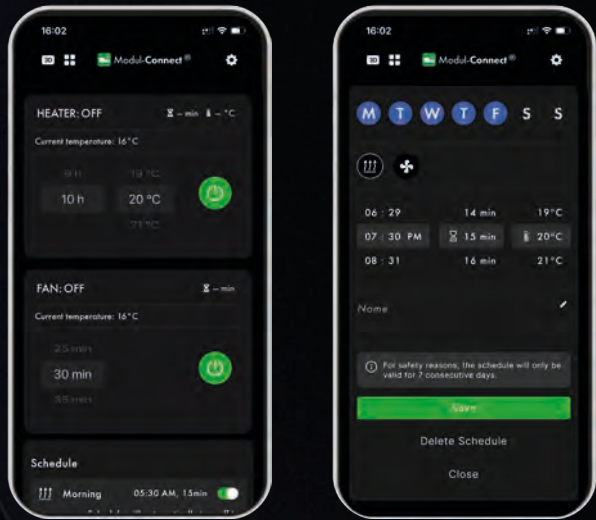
16:02

3D

Modul-Connect®

HEATER: OFF

– min – °C

Current temperature: 16 °C

9 h

10 h

11 h

19 °C

20 °C

21 °C

FAN: OFF

– min

Current temperature: 16 °C

25 min

30 min

35 min

Schedule

Morning

05:30 AM, 15min

16:02

3D

Modul-Connect®

M T W T F S S

06 : 29

07 : 30 PM

08 : 31

14 min

15 min

16 min

19°C

20°C

21°C

Name

For safety reasons, the schedule will only be valid for 7 consecutive days.

Save

Delete Schedule

Close